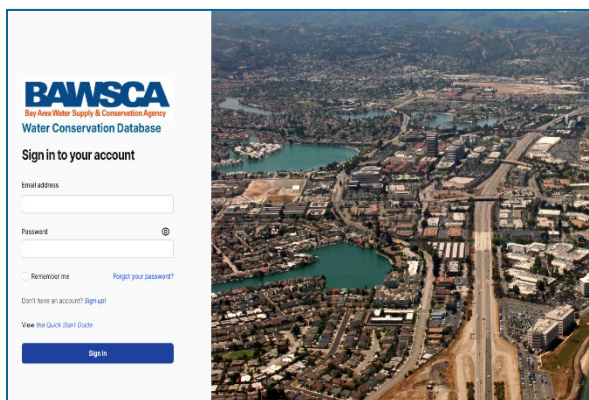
BAWSCA
Bay Area Water Supply & Conservation Agency
Water Conservation Database

Sign in to your account

Email address

Password

Remember me
Forgot your password?

Don't have an account? Sign up!

View the Quick Start Guide

Sign In